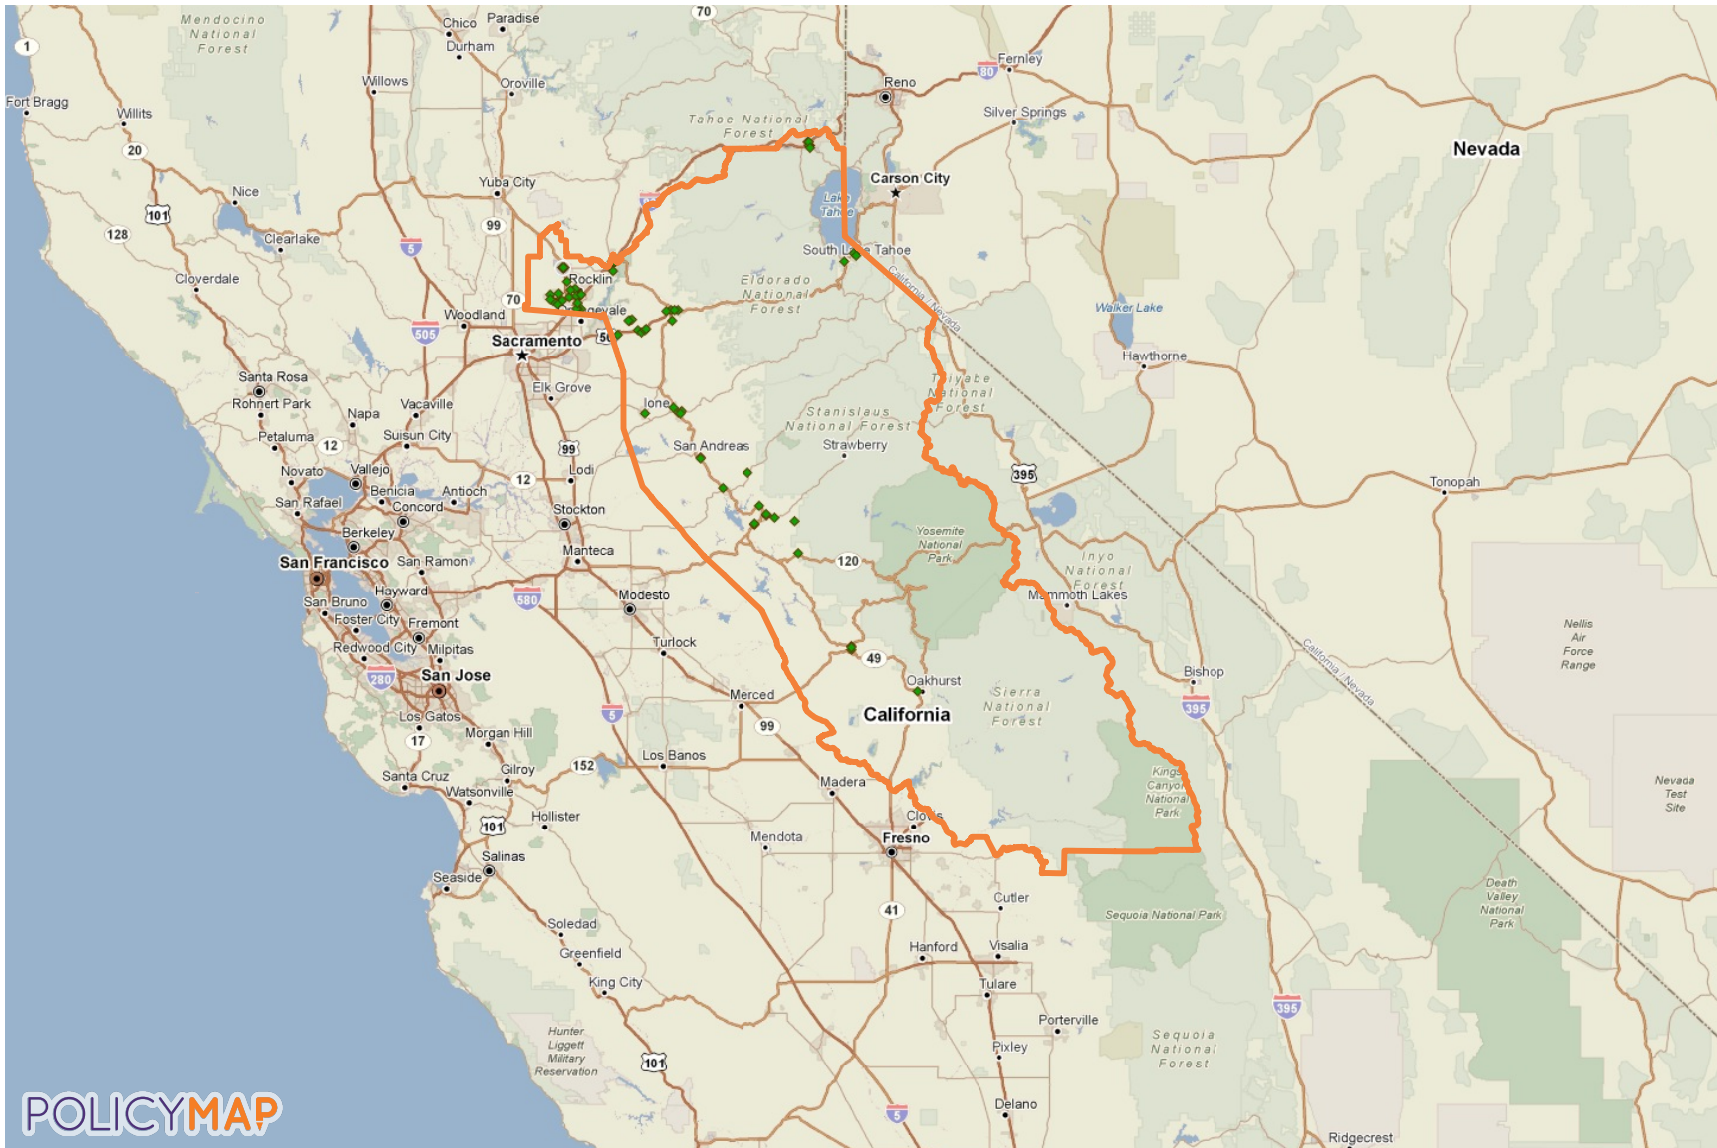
Mendocino National Forest
Chico
Paradise
70
1
Durham
Fernley
80
Reno
Willows
Oroville
Fort Bragg
Willits
Silver Springs
Tahoe National Forest
Nevada
20
Carson City
Yuba City
Nice
Lake Tahoe
101
99
128
Clearlake
5
South Lake Tahoe
Rocklin
Eldorado National Forest
Walker Lake
California / Nevada
Cloverdale
70
Woodland
505
Sacramento
50
Hawthorne
Santa Rosa
Elk Grove
Toiyabe National Forest
Rohnert Park
Napa
Vacaville
Ione
Stanislaus National Forest
Petaluma
12
Suisun City
99
San Andreas
Strawberry
Novato
Vallejo
Lodi
395
Tonopah
Benicia
Antioch
12
San Rafael
Concord
Stockton
Yosemite National Park
Berkeley
Manteca
Inyo National Forest
San Francisco
San Ramon
120
Hayward
Mammoth Lakes
San Bruno
580
Modesto
Foster City
Fremont
Nellis Air Force Range
Redwood City
Milpitas
Turlock
49
California / Nevada
280
San Jose
Bishop
Oakhurst
Merced
Sierra National Forest
Los Gatos
California
5
395
17
Morgan Hill
99
Kings Canyon National Park
Gilroy
Los Banos
Santa Cruz
152
Nevada Test Site
Watsonville
Madera
Hollister
Clovis
101
Mendota
Fresno
Salinas
Seaside
Cutler
Death Valley National Park
41
Sequoia National Park
Soledad
Hanford
Visalia
Greenfield
Tulare
King City
395
Porterville
Sequoia National Forest
Hunter Liggett Military Reservation
Pixley
101
Delano
5
POLICYMAP
Ridgecrest